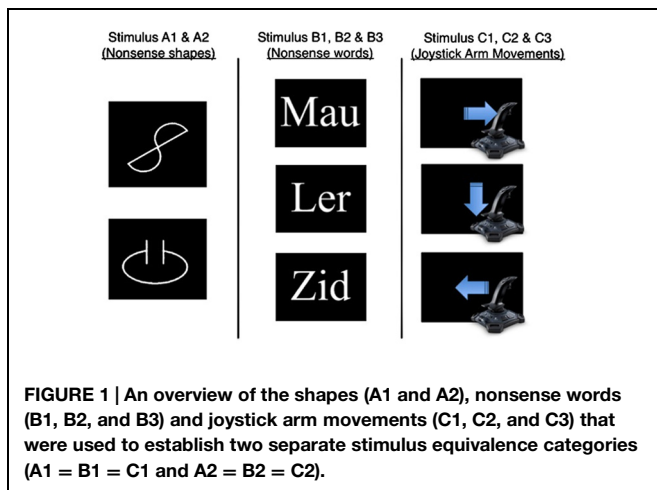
Stimulus A1 & A2
(Nonsense shapes)

Stimulus B1, B2 & B3
(Nonsense words)

Stimulus C1, C2 & C3
(Joystick Arm Movements)

Mau

Ler

Zid

FIGURE 1 | An overview of the shapes (A1 and A2), nonsense words (B1, B2, and B3) and joystick arm movements (C1, C2, and C3) that were used to establish two separate stimulus equivalence categories (A1 = B1 = C1 and A2 = B2 = C2).